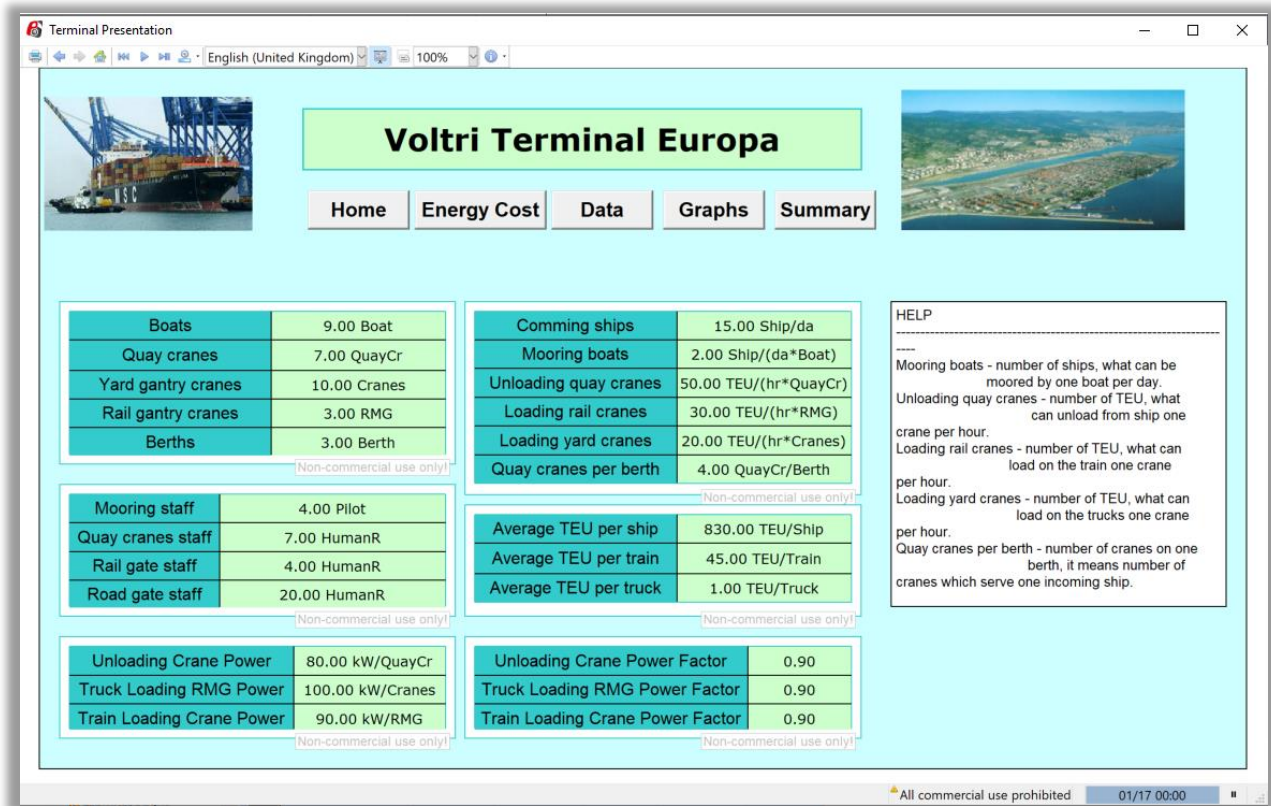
Terminal Presentation

English (United Kingdom) 100%

Voltri Terminal Europa

Home Energy Cost Data Graphs Summary

| Boats | 9.00 Boat |
|---|---|
| Quay cranes | 7.00 QuayCr |
| Yard gantry cranes | 10.00 Cranes |
| Rail gantry cranes | 3.00 RMG |
| Berths | 3.00 Berth |

Non-commercial use only!

| Comming ships | 15.00 Ship/da |
|---|---|
| Mooring boats | 2.00 Ship/(da*Boat) |
| Unloading quay cranes | 50.00 TEU/(hr*QuayCr) |
| Loading rail cranes | 30.00 TEU/(hr*RMG) |
| Loading yard cranes | 20.00 TEU/(hr*Cranes) |
| Quay cranes per berth | 4.00 QuayCr/Berth |

Non-commercial use only!

HELP
------------------------------------------------------------------------
Mooring boats - number of ships, what can be moored by one boat per day.
Unloading quay cranes - number of TEU, what can unload from ship one crane per hour.
Loading rail cranes - number of TEU, what can load on the train one crane per hour.
Loading yard cranes - number of TEU, what can load on the trucks one crane per hour.
Quay cranes per berth - number of cranes on one berth, it means number of cranes which serve one incoming ship.

| Mooring staff | 4.00 Pilot |
|---|---|
| Quay cranes staff | 7.00 HumanR |
| Rail gate staff | 4.00 HumanR |
| Road gate staff | 20.00 HumanR |

Non-commercial use only!

| Average TEU per ship | 830.00 TEU/Ship |
|---|---|
| Average TEU per train | 45.00 TEU/Train |
| Average TEU per truck | 1.00 TEU/Truck |

Non-commercial use only!

| Unloading Crane Power | 80.00 kW/QuayCr |
|---|---|
| Truck Loading RMG Power | 100.00 kW/Cranes |
| Train Loading Crane Power | 90.00 kW/RMG |

Non-commercial use only!

| Unloading Crane Power Factor | 0.90 |
|---|---|
| Truck Loading RMG Power Factor | 0.90 |
| Train Loading Crane Power Factor | 0.90 |

Non-commercial use only!

All commercial use prohibited 01/17 00:00